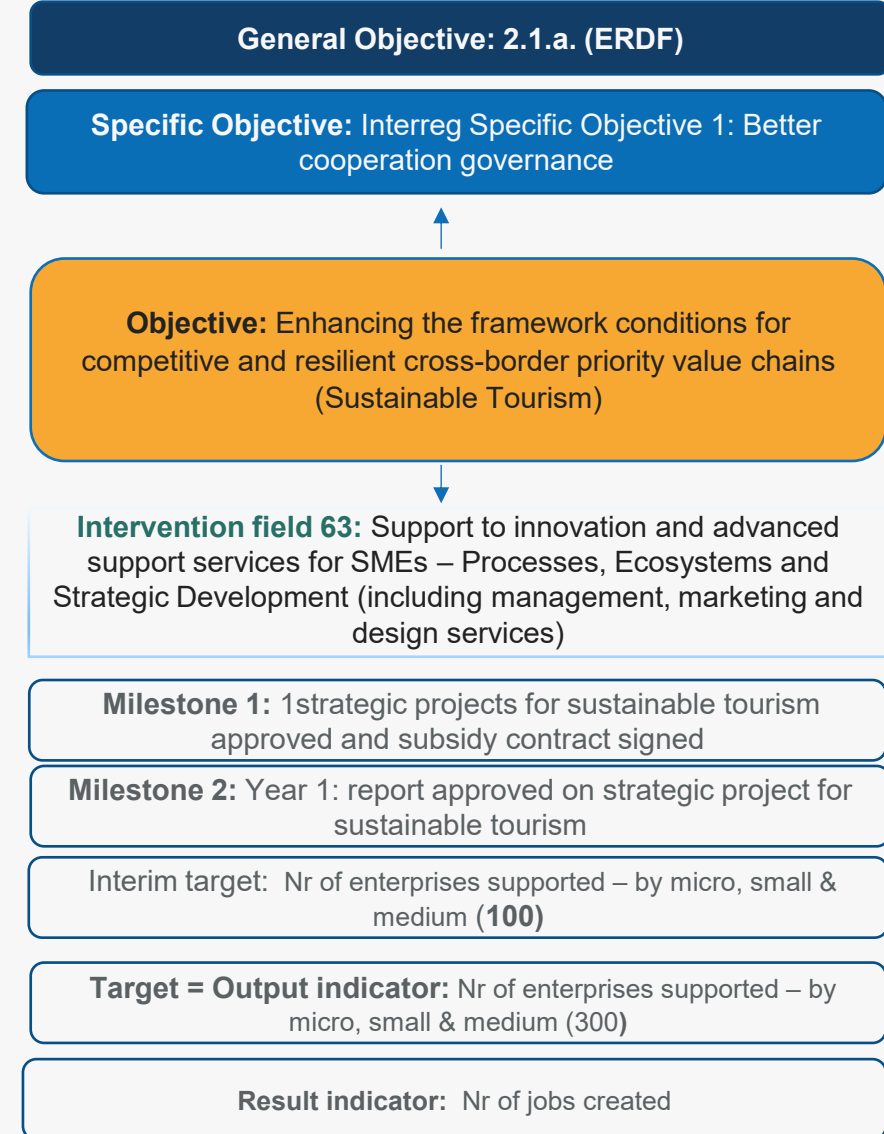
General Objective: 2.1.a. (ERDF)

Specific Objective: Interreg Specific Objective 1: Better cooperation governance

Objective: Enhancing the framework conditions for competitive and resilient cross-border priority value chains (Sustainable Tourism)

Intervention field 63: Support to innovation and advanced support services for SMEs – Processes, Ecosystems and Strategic Development (including management, marketing and design services)

Milestone 1: 1strategic projects for sustainable tourism approved and subsidy contract signed

Milestone 2: Year 1: report approved on strategic project for sustainable tourism

Interim target: Nr of enterprises supported – by micro, small & medium (100)

Target = Output indicator: Nr of enterprises supported – by micro, small & medium (300)

Result indicator: Nr of jobs created